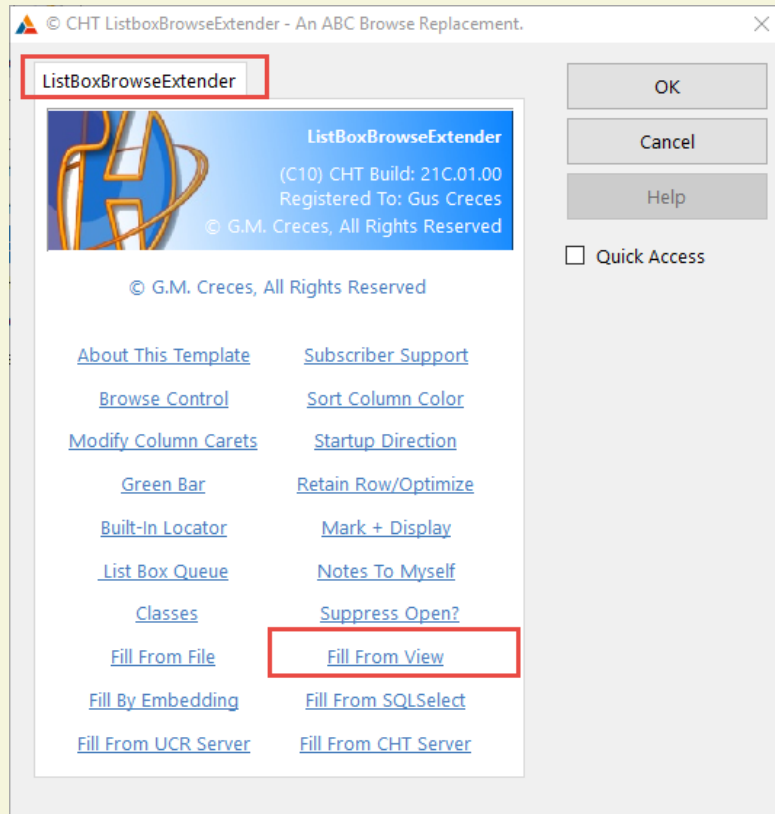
© CHT ListboxBrowseExtender - An ABC Browse Replacement.

ListBoxBrowseExtender

ListBoxBrowseExtender
(C10) CHT Build: 21C.01.00
Registered To: Gus Creces
© G.M. Creces, All Rights Reserved

© G.M. Creces, All Rights Reserved

About This Template
Subscriber Support
Browse Control
Sort Column Color
Modify Column Carets
Startup Direction
Green Bar
Retain Row/Optimize
Built-In Locator
Mark + Display
List Box Queue
Notes To Myself
Classes
Suppress Open?
Fill From File
Fill From View
Fill By Embedding
Fill From SQLSelect
Fill From UCR Server
Fill From CHT Server

OK
Cancel
Help
Quick Access